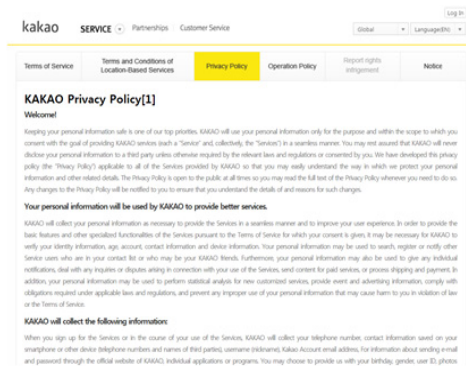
kakao SERVICE | Partnerships | Customer Service

Log In

Global | Language(EN)

Terms of Service | Terms and Conditions of Location-Based Services | Privacy Policy | Operation Policy | Report rights infringement | Notice

KAKAO Privacy Policy[1]

Welcome!

Keeping your personal information safe is one of our top priorities. KAKAO will use your personal information only for the purpose and within the scope to which you consent with the goal of providing KAKAO services (each a "Service" and, collectively, the "Services") in a seamless manner. You may rest assured that KAKAO will never disclose your personal information to a third party unless otherwise required by the relevant laws and regulations or consented by you. We have developed this privacy policy (the "Privacy Policy") applicable to all of the Services provided by KAKAO so that you may easily understand the way in which we protect your personal information and other related details. The Privacy Policy is open to the public at all times so you may read the full text of the Privacy Policy whenever you need to do so. Any changes to the Privacy Policy will be notified to you to ensure that you understand the details of and reasons for such changes.

Your personal information will be used by KAKAO to provide better services.

KAKAO will collect your personal information as necessary to provide the Services in a seamless manner and to improve your user experience. In order to provide the basic features and other specialized functionalities of the Services pursuant to the Terms of Service for which your consent is given, it may be necessary for KAKAO to verify your identity information, age, account, contact information and device information. Your personal information may be used to search, register or notify other Service users who are in your contact list or who may be your KAKAO friends. Furthermore, your personal information may also be used to give any individual notifications, deal with any inquiries or disputes arising in connection with your use of the Services, send content for paid services, or process shipping and payment. In addition, your personal information may be used to perform statistical analysis for new customized services, provide event and advertising information, comply with obligations required under applicable laws and regulations, and prevent any improper use of your personal information that may cause harm to you in violation of law or the Terms of Service.

KAKAO will collect the following information:

When you sign up for the Services or in the course of your use of the Services, KAKAO will collect your telephone number, contact information saved on your smartphone or other device (telephone numbers and names of third parties), username (nickname), Kakao Account email address, For information about sending e-mail and password through the official website of KAKAO, individual applications or programs. You may choose to provide us with your birthday, gender, user ID, photos